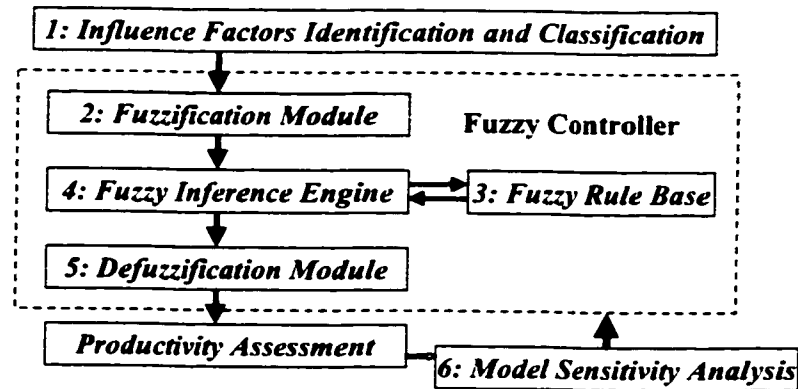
1: Influence Factors Identification and Classification

2: Fuzzification Module

Fuzzy Controller

4: Fuzzy Inference Engine

3: Fuzzy Rule Base

5: Defuzzification Module

Productivity Assessment

6: Model Sensitivity Analysis